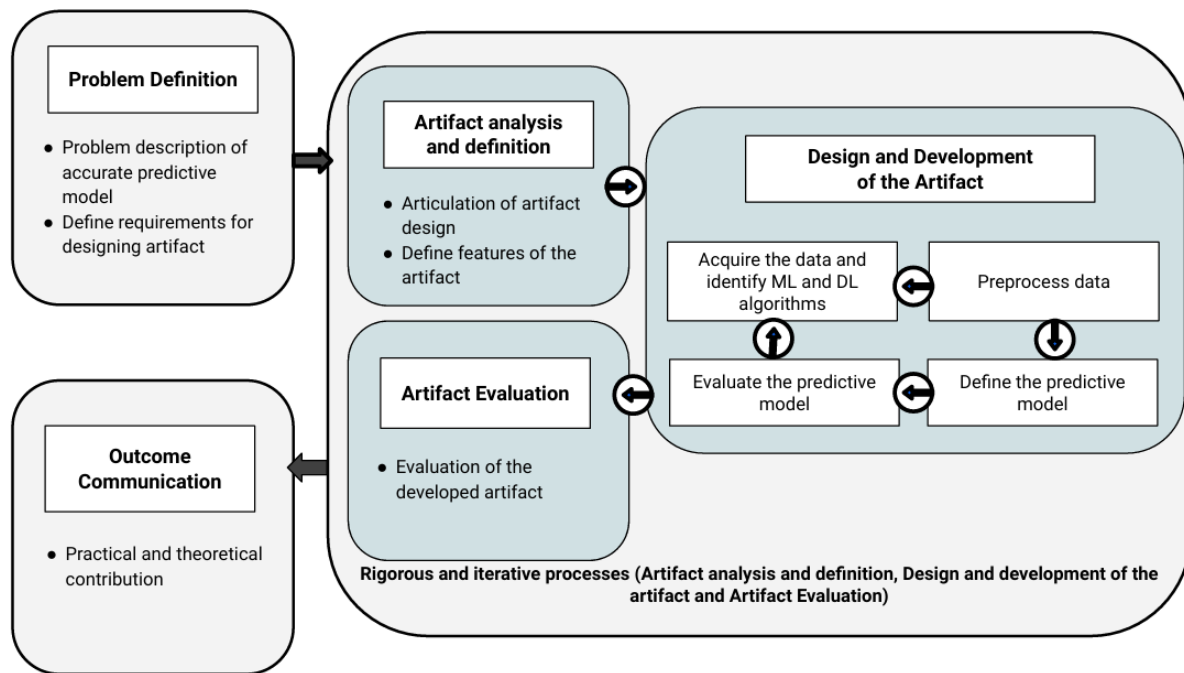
Problem Definition

- Problem description of accurate predictive model
- Define requirements for designing artifact

Artifact analysis and definition

- Articulation of artifact design
- Define features of the artifact

Design and Development of the Artifact

Acquire the data and identify ML and DL algorithms

Preprocess data

Evaluate the predictive model

Define the predictive model

Artifact Evaluation

- Evaluation of the developed artifact

Outcome Communication

- Practical and theoretical contribution

Rigorous and iterative processes (Artifact analysis and definition, Design and development of the artifact and Artifact Evaluation)